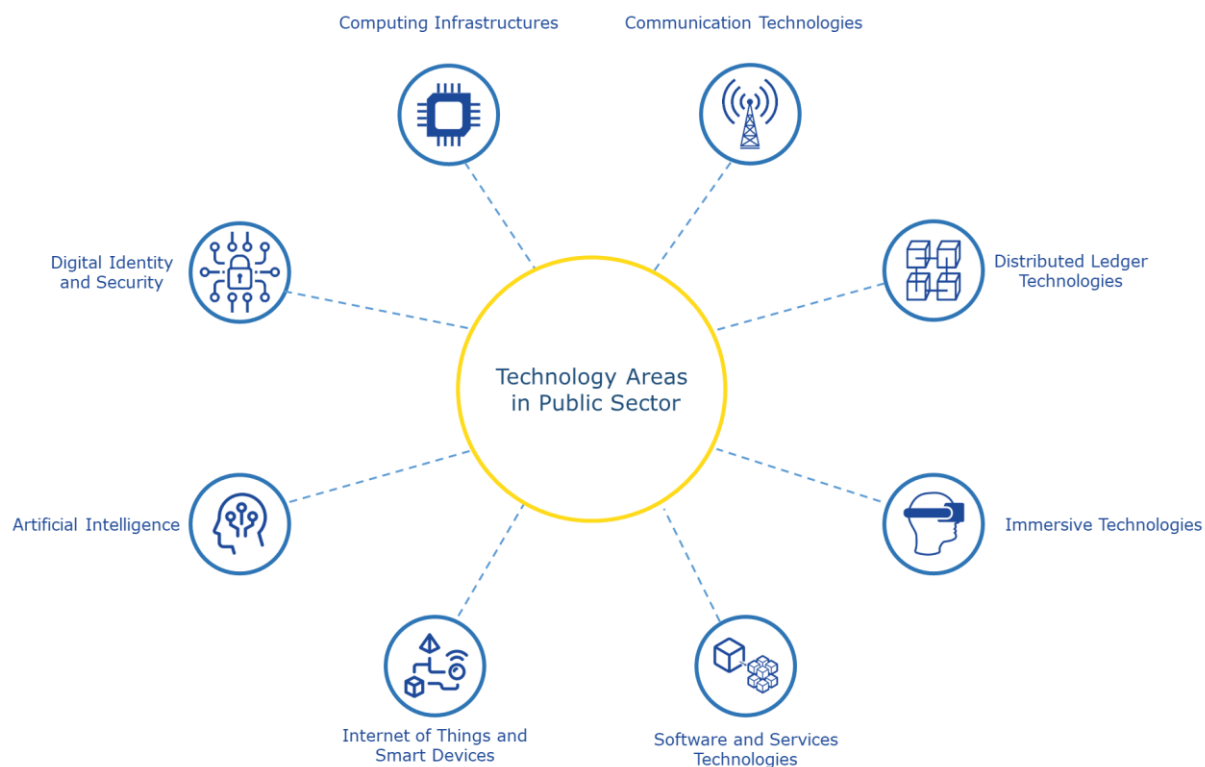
Computing Infrastructures

Communication Technologies

Digital Identity and Security

Distributed Ledger Technologies

Technology Areas in Public Sector

Artificial Intelligence

Immersive Technologies

Internet of Things and Smart Devices

Software and Services Technologies